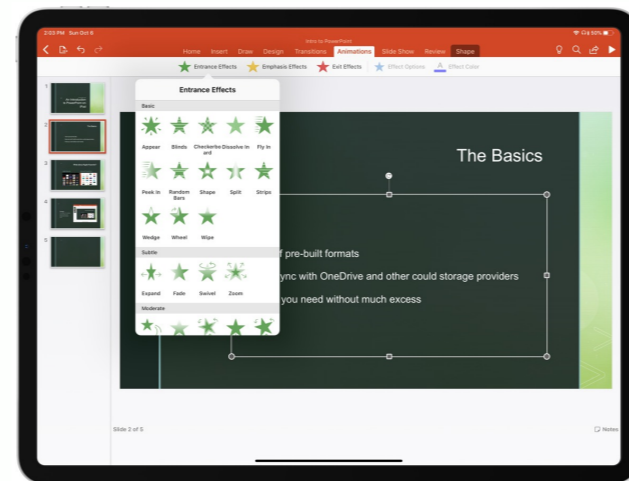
2:03 PM Sun Oct 6

Intro to PowerPoint

Home Insert Draw Design Transitions Animations Slide Show Review Shape

Entrance Effects Emphasis Effects Exit Effects Effect Options Effect Color

1
An Introduction to PowerPoint
2
3
4
5

Entrance Effects

Basic

Appear Blinds Checkerboard Dissolve In Fly In

Peek In Random Bars Shape Split Strips

Wedge Wheel Wipe

Subtle

Expand Fade Swivel Zoom

Moderate

The Basics

f pre-built formats

ync with OneDrive and other could storage providers

you need without much excess

Slide 2 of 5

Notes